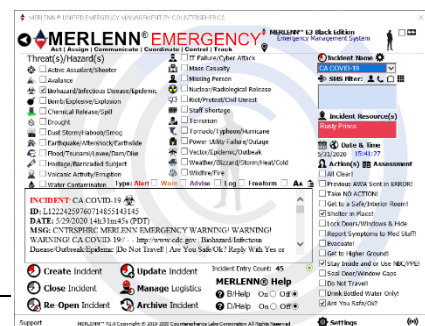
MERLENN® UNIFIED EMERGENCY MANAGEMENT BY COUNTERSPHERICS

MERLENN® EMERGENCY® MERLENN® EJ Black Edition Emergency Management System

Act | Assign | Communicate | Coordinate | Control | Track

Threat(s)/Hazard(s)

Active Assailant/Shooter
Avalance
Biohazard/Infectious Disease/Epidemic
Bomb/Explosive/Explosion
Chemical Release/Spill
Drought
Dust Storm/Haboob/Siroc
Earthquake/Aftershock/Earthslide
Flood/Tsunami/Levee/Dam/Dike
Hostage/Barricaded Subject
Volcanic Activity/Eruption
Water Contamination

IT Failure/Cyber Attack
Mass Casualty
Missing Person
Nuclear/Radiological Release
Riot/Protest/Civil Unrest
Staff Shortage
Terrorism
Tornado/Typhoon/Hurricane
Power Utility Failure/Outage
Vector/Epidemic/Outbreak
Weather/Blizzard/Storm/Heat/Cold
Wildfire/Fire

Type: Alert Warn Advise Log Freeform

INCIDENT: CA COVID-19
ID: L1222425976071485143145
DATE: 5/29/2020 14h31m54s (PDT)
MSG: CNTRSPHRC MERLENN EMERGENCY WARNING! WARNING! WARNING! CA COVID-19! -- http://www.cdc.gov/ Biohazard/Infectious Disease/Epidemic [Do Not Travel | Are You Safe/Ok? Reply With Yes or

Incident Name
CA COVID-19
SMS Filter:
Incident Resource(s)
Rusty Prince
Date & Time
5/31/2020 15:41:27
Action(s) Assessment
All Clear!
Previous AWA Sent in ERROR!
Take NO ACTION!
Get to a Safe/Interior Room!
Shelter in Place!
Lock Doors/Windows & Hide
Report Symptoms to Med Staff!
Evacuate!
Get to Higher Ground!
Stay inside and/or Use N95/PPE!
Seal Door/Window Gaps
Do Not Travel!
Drink Bottled Water Only!
Are You Safe/Ok?

Incident Entry Count: 45

Create Incident
Update Incident
Close Incident
Manage Logistics
Re-Open Incident
Archive Incident

MERLENN® Help
B/Help On Off
D/Help On Off

Support
MERLENN® EJ® Copyright © 2012-2020 Counterspherics Labs Corporation. All rights reserved.
Settings